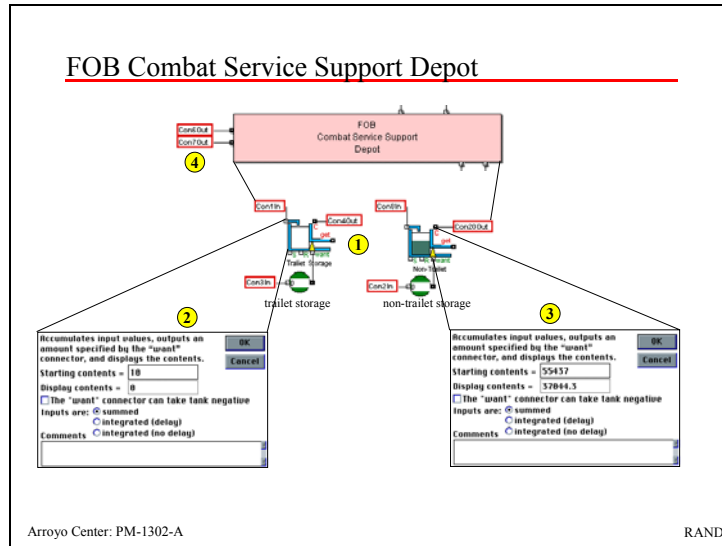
FOB Combat Service Support Depot

Con6Out
Con7Out
4

FOB
Combat Service Support
Depot

Con1In
Con4Out
1
C
get
Trailer Storage
Con3In
trailet storage

Con8In
Con20Out
C
get
Non-Trailer
Con2In
non-trailet storage

2
Accumulates input values, outputs an amount specified by the "want" connector, and displays the contents.
Starting contents = 10
Display contents = 0
The "want" connector can take tank negative
Inputs are: summed
integrated (delay)
integrated (no delay)
Comments
OK
Cancel

3
Accumulates input values, outputs an amount specified by the "want" connector, and displays the contents.
Starting contents = 55437
Display contents = 32044.3
The "want" connector can take tank negative
Inputs are: summed
integrated (delay)
integrated (no delay)
Comments
OK
Cancel

Arroyo Center: PM-1302-A
RAND